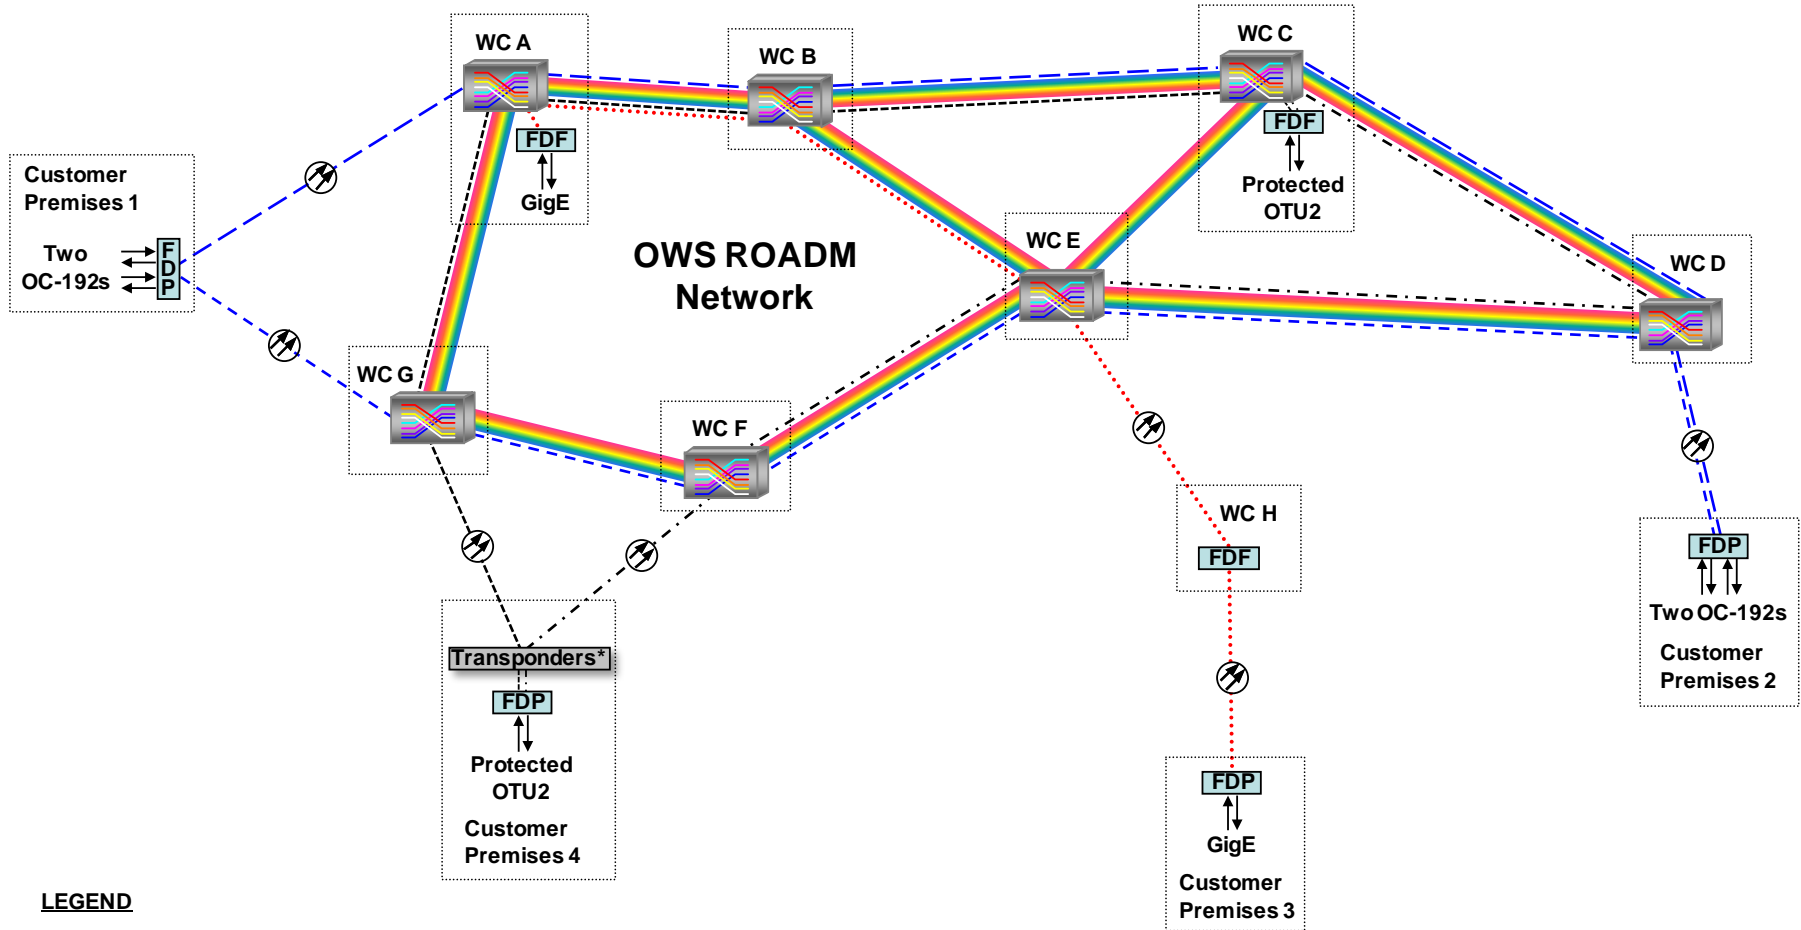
WC A

WC B

WC C

FDF

GigE

FDF

Protected OTU2

Customer Premises 1

Two OC-192s

F D P

OWS ROADM Network

WC E

WC D

WC G

WC F

WC H

FDF

FDP

Two OC-192s

Customer Premises 2

Transponders*

FDP

Protected OTU2

Customer Premises 4

FDP

GigE

Customer Premises 3

LEGEND